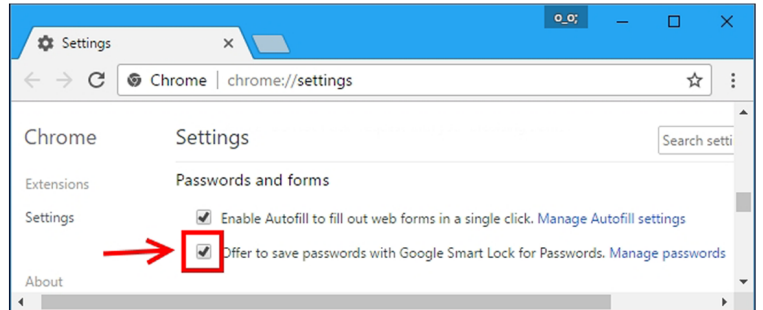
Settings

o_o;

Chrome | chrome://settings

Chrome

Extensions

Settings

About

Settings

Search setti

Passwords and forms

Enable Autofill to fill out web forms in a single click. Manage Autofill settings

Offer to save passwords with Google Smart Lock for Passwords. Manage passwords